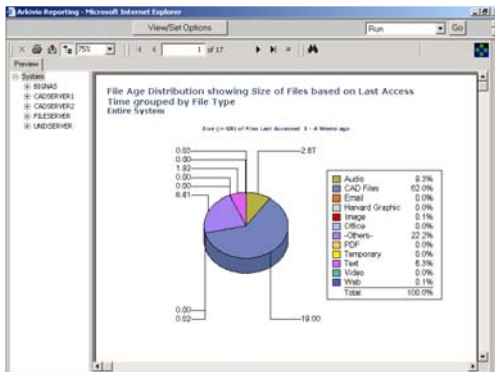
Arkivio Reporting - Microsoft Internet Explorer

View/Set Options

Run

Go

75%

1 of 17

Preview

System
BIGNAS
CADSERVER1
CADSERVER2
FILESERVER
UNIXSERVER

File Age Distribution showing Size of Files based on Last Access Time grouped by File Type
Entire System

Size (in GB) of Files Last Accessed 3 - 4 Weeks ago

0.03
0.00
1.92
0.00
0.00
6.81
2.87
0.00
0.02
19.00

| | |
|---|---|
| Audio | 9.3% |
| CAD Files | 62.0% |
| Email | 0.0% |
| Harvard Graphic | 0.0% |
| Image | 0.1% |
| Office | 0.0% |
| -Others- | 22.2% |
| PDF | 0.0% |
| Temporary | 0.0% |
| Text | 6.3% |
| Video | 0.0% |
| Web | 0.1% |
| Total | 100.0% |